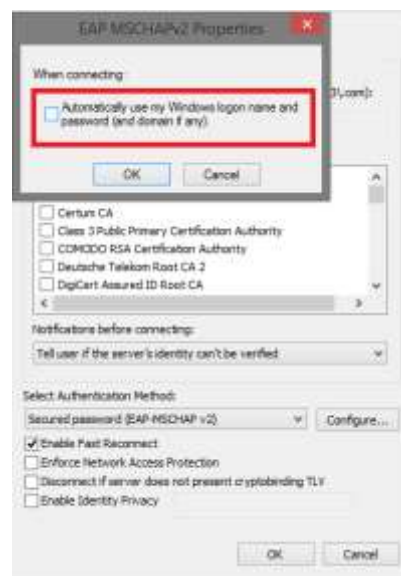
EAP MSCHAPv2 Properties

When connecting:

Automatically use my Windows logon name and password (and domain if any).

OK Cancel

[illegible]com):

Certum CA
Class 3 Public Primary Certification Authority
COMODO RSA Certification Authority
Deutsche Telekom Root CA 2
DigiCert Assured ID Root CA

Notifications before connecting:

Tell user if the server's identity can't be verified

Select Authentication Method:

Secured password (EAP-MSCHAP v2)

Configure...

Enable Fast Reconnect
Enforce Network Access Protection
Disconnect if server does not present cryptobinding TLV
Enable Identity Privacy

OK Cancel